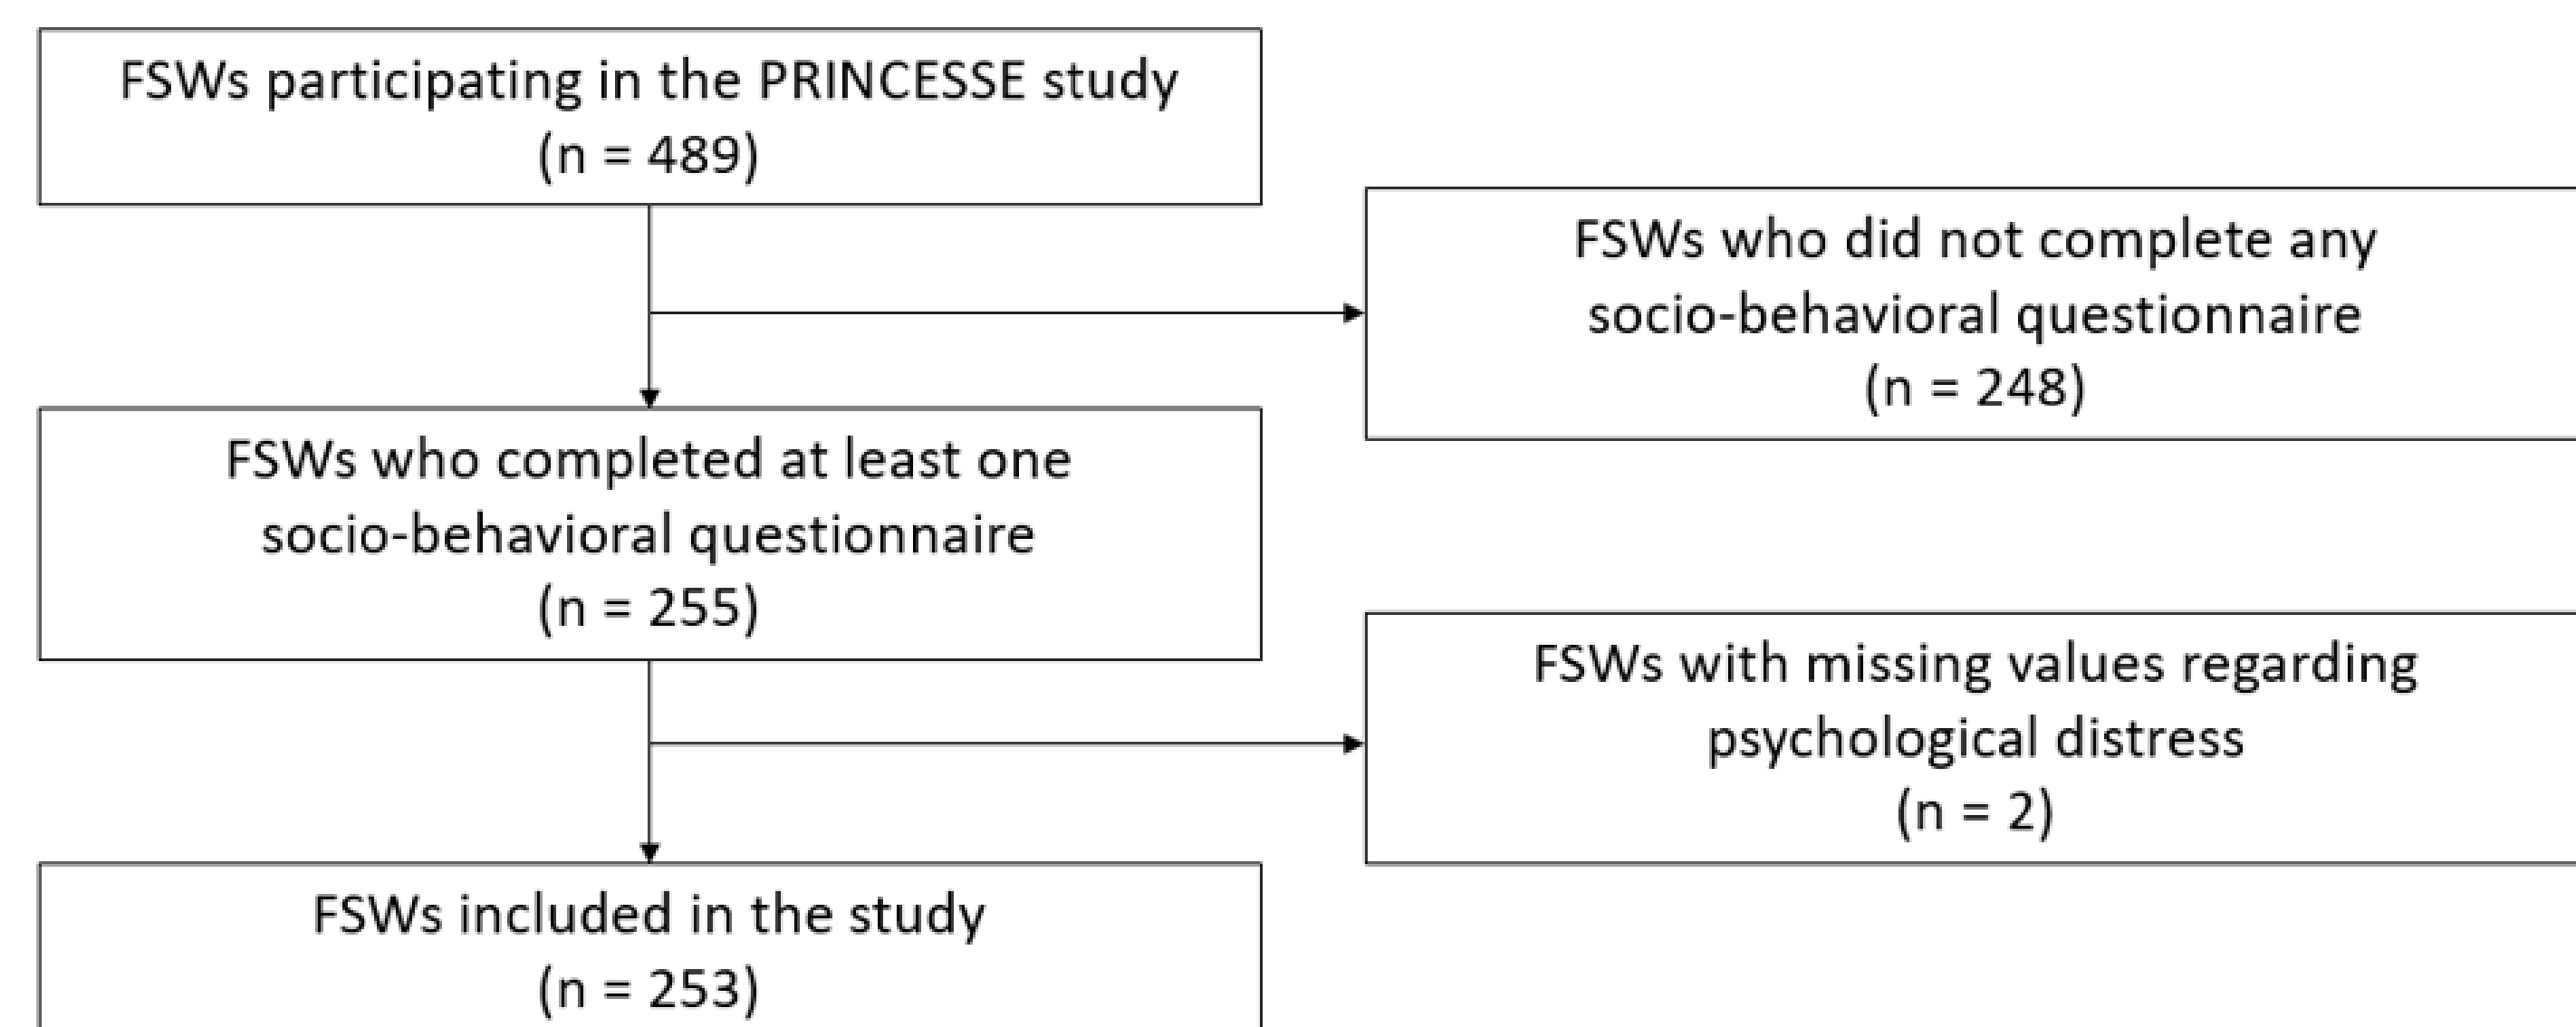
FSWs participating in the PRINCESSE study
(n = 489)

FSWs who did not complete any socio-behavioral questionnaire
(n = 248)

FSWs who completed at least one socio-behavioral questionnaire
(n = 255)

FSWs with missing values regarding psychological distress
(n = 2)

FSWs included in the study
(n = 253)